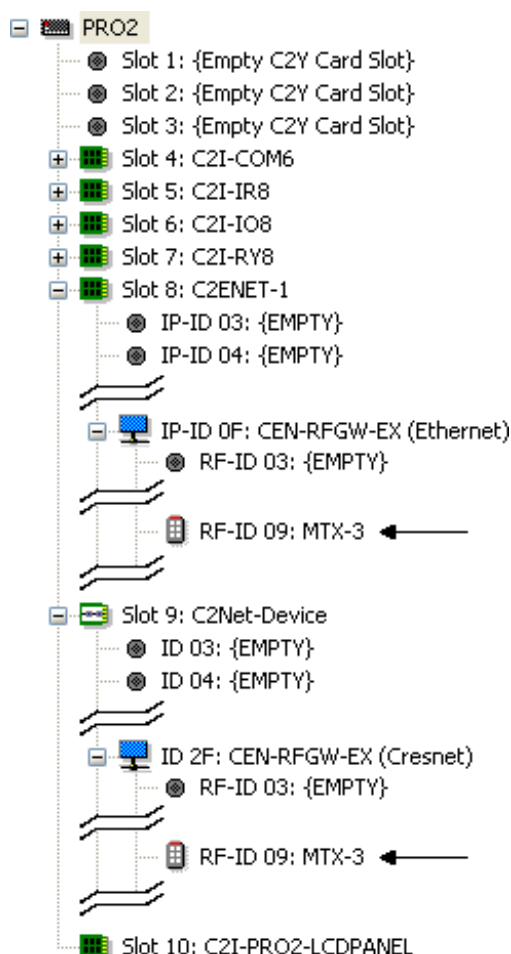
PRO2
Slot 1: {Empty C2Y Card Slot}
Slot 2: {Empty C2Y Card Slot}
Slot 3: {Empty C2Y Card Slot}
Slot 4: C2I-COM6
Slot 5: C2I-IR8
Slot 6: C2I-IO8
Slot 7: C2I-RY8
Slot 8: C2ENET-1
IP-ID 03: {EMPTY}
IP-ID 04: {EMPTY}
IP-ID 0F: CEN-RFGW-EX (Ethernet)
RF-ID 03: {EMPTY}
RF-ID 09: MTX-3
Slot 9: C2Net-Device
ID 03: {EMPTY}
ID 04: {EMPTY}
ID 2F: CEN-RFGW-EX (Cresnet)
RF-ID 03: {EMPTY}
RF-ID 09: MTX-3
Slot 10: C2I-PRO2-LCDPANEL